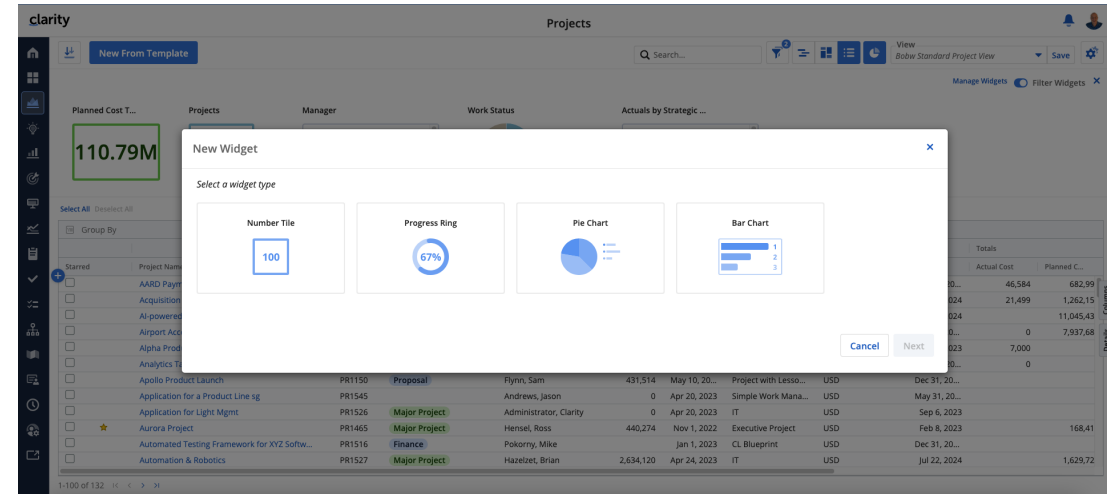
clarity

Projects

New From Template

Search...

View
Bobw Standard Project View

Save

Manage Widgets

Filter Widgets

Planned Cost T...

Projects

Manager

Work Status

Actuals by Strategic ...

110.79M

Select All Deselect All

Group By

Totals

Starred

Project Name

Actual Cost

Planned C...

AARD Paym

46,584

682,99

Acquisition

21,499

1,262,15

AI-powered

11,045,43

Airport Acc

0

7,937,68

Alpha Prod

7,000

Analytics Ta

0

New Widget

Select a widget type

Number Tile

100

Progress Ring

67%

Pie Chart

Bar Chart

1
2
3

Cancel

Next

| | Apollo Product Launch | PR1150 | Proposal | Flynn, Sam | 431,514 | May 10, 20... | Project with Lesso... | USD | Dec 31, 20... | | |
|---|---|---|---|---|---|---|---|---|---|---|---|
| | Application for a Product Line sg | PR1545 | | Andrews, Jason | 0 | Apr 20, 2023 | Simple Work Mana... | USD | May 31, 20... | | |
| | Application for Light Mgmt | PR1526 | Major Project | Administrator, Clarity | 0 | Apr 20, 2023 | IT | USD | Sep 6, 2023 | | |
| ★ | Aurora Project | PR1465 | Major Project | Hensel, Ross | 440,274 | Nov 1, 2022 | Executive Project | USD | Feb 8, 2023 | | 168,41 |
| | Automated Testing Framework for XYZ Softw... | PR1516 | Finance | Pokorny, Mike | | Jan 1, 2023 | CL Blueprint | USD | Dec 31, 20... | | |
| | Automation & Robotics | PR1527 | Major Project | Hazelzet, Brian | 2,634,120 | Apr 24, 2023 | IT | USD | Jul 22, 2024 | | 1,629,72 |

1-100 of 132